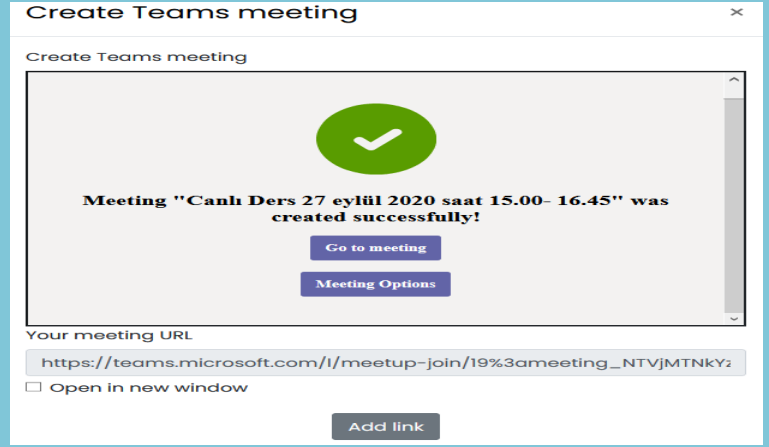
Create Teams meeting ×

Create Teams meeting

Meeting "Canlı Ders 27 eylül 2020 saat 15.00- 16.45" was created successfully!

Go to meeting

Meeting Options

Your meeting URL

https://teams.microsoft.com/l/meetup-join/19%3ameeting_NTVjMTNkYz

☐ Open in new window

Add link